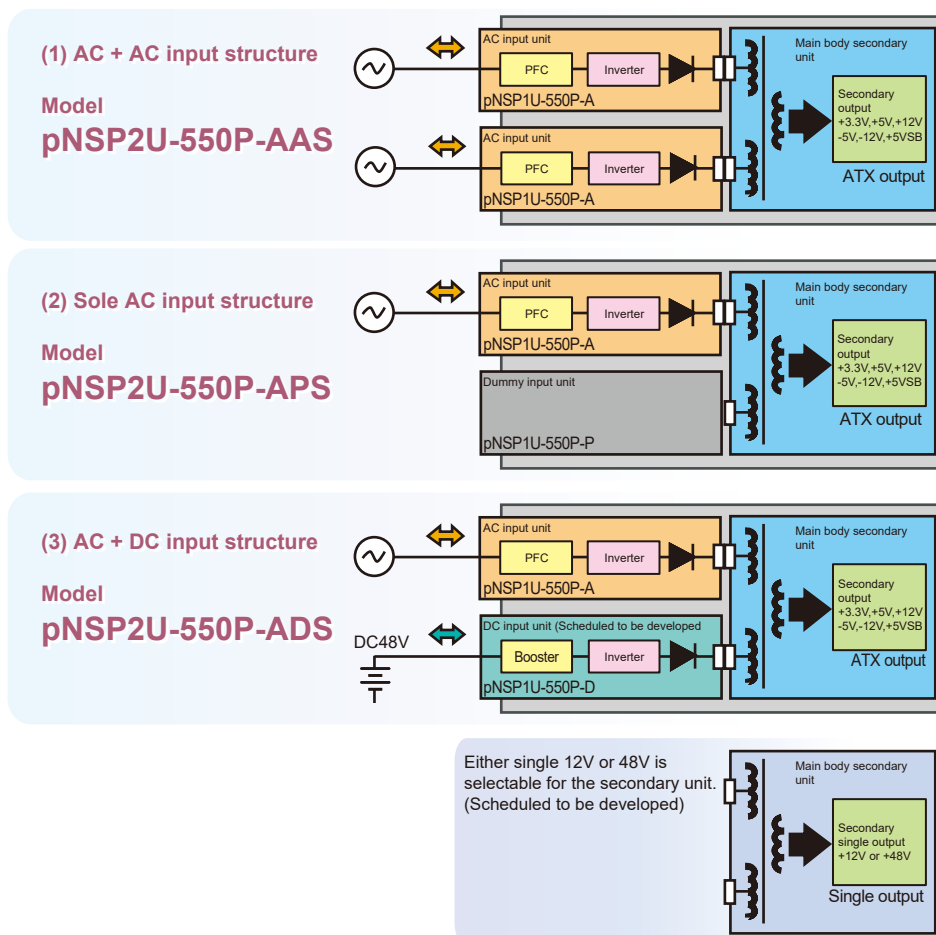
(1) AC + AC input structure

Model
pNSP2U-550P-AAS

AC input unit
PFC
Inverter
pNSP1U-550P-A

AC input unit
PFC
Inverter
pNSP1U-550P-A

Main body secondary unit
Secondary output +3.3V,+5V,+12V -5V,-12V,+5VSB
ATX output

(2) Sole AC input structure

Model
pNSP2U-550P-APS

AC input unit
PFC
Inverter
pNSP1U-550P-A

Dummy input unit
pNSP1U-550P-P

Main body secondary unit
Secondary output +3.3V,+5V,+12V -5V,-12V,+5VSB
ATX output

(3) AC + DC input structure

Model
pNSP2U-550P-ADS

AC input unit
PFC
Inverter
pNSP1U-550P-A

DC48V
DC input unit (Scheduled to be developed
Booster
Inverter
pNSP1U-550P-D

Main body secondary unit
Secondary output +3.3V,+5V,+12V -5V,-12V,+5VSB
ATX output

Either single 12V or 48V is selectable for the secondary unit. (Scheduled to be developed)

Main body secondary unit
Secondary single output +12V or +48V
Single output